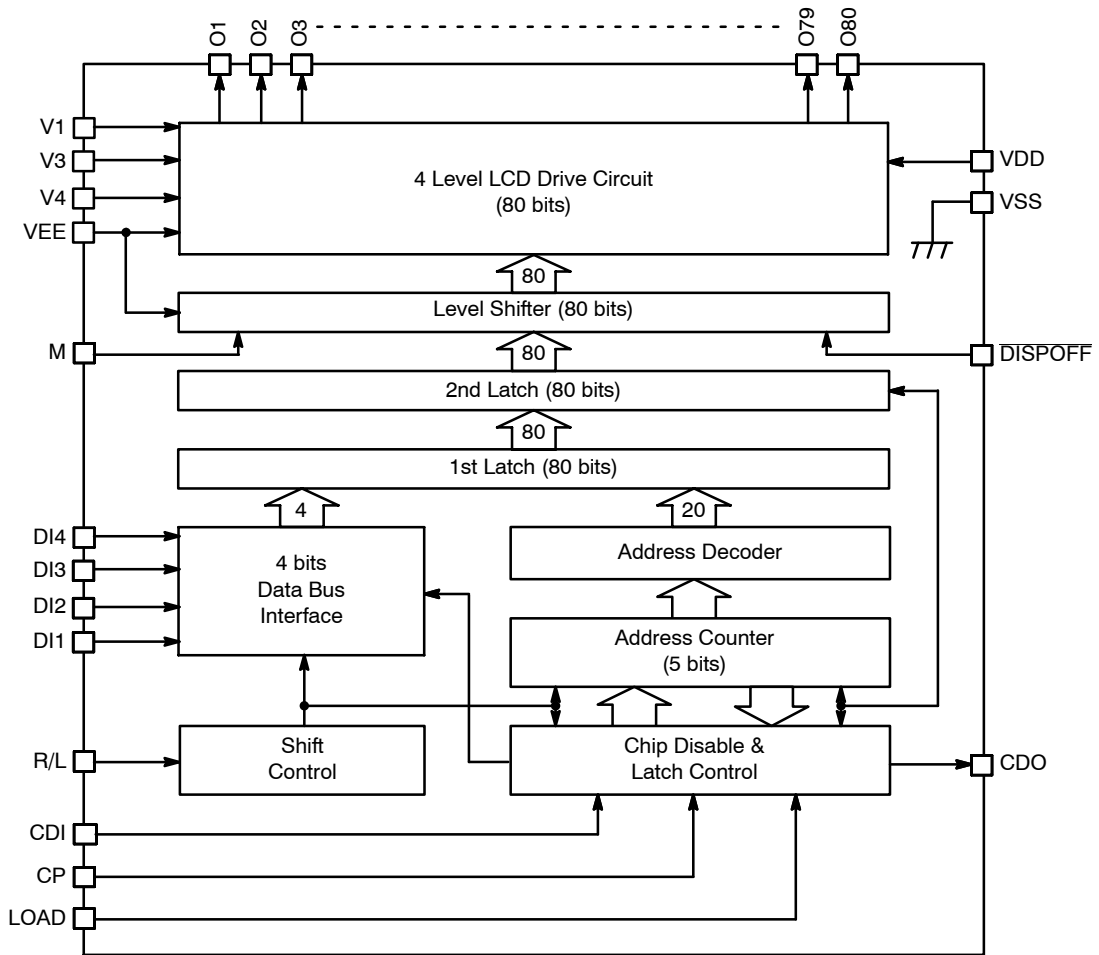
O1 O2 O3 O79 O80

V1
V3
V4
VEE

4 Level LCD Drive Circuit
(80 bits)

VDD
VSS

80

Level Shifter (80 bits)

M

80

$\overline{DISPOFF}$

2nd Latch (80 bits)

80

1st Latch (80 bits)

4

20

DI4
DI3
DI2
DI1

4 bits
Data Bus
Interface

Address Decoder

Address Counter
(5 bits)

R/L

Shift
Control

Chip Disable &
Latch Control

CDO

CDI
CP
LOAD